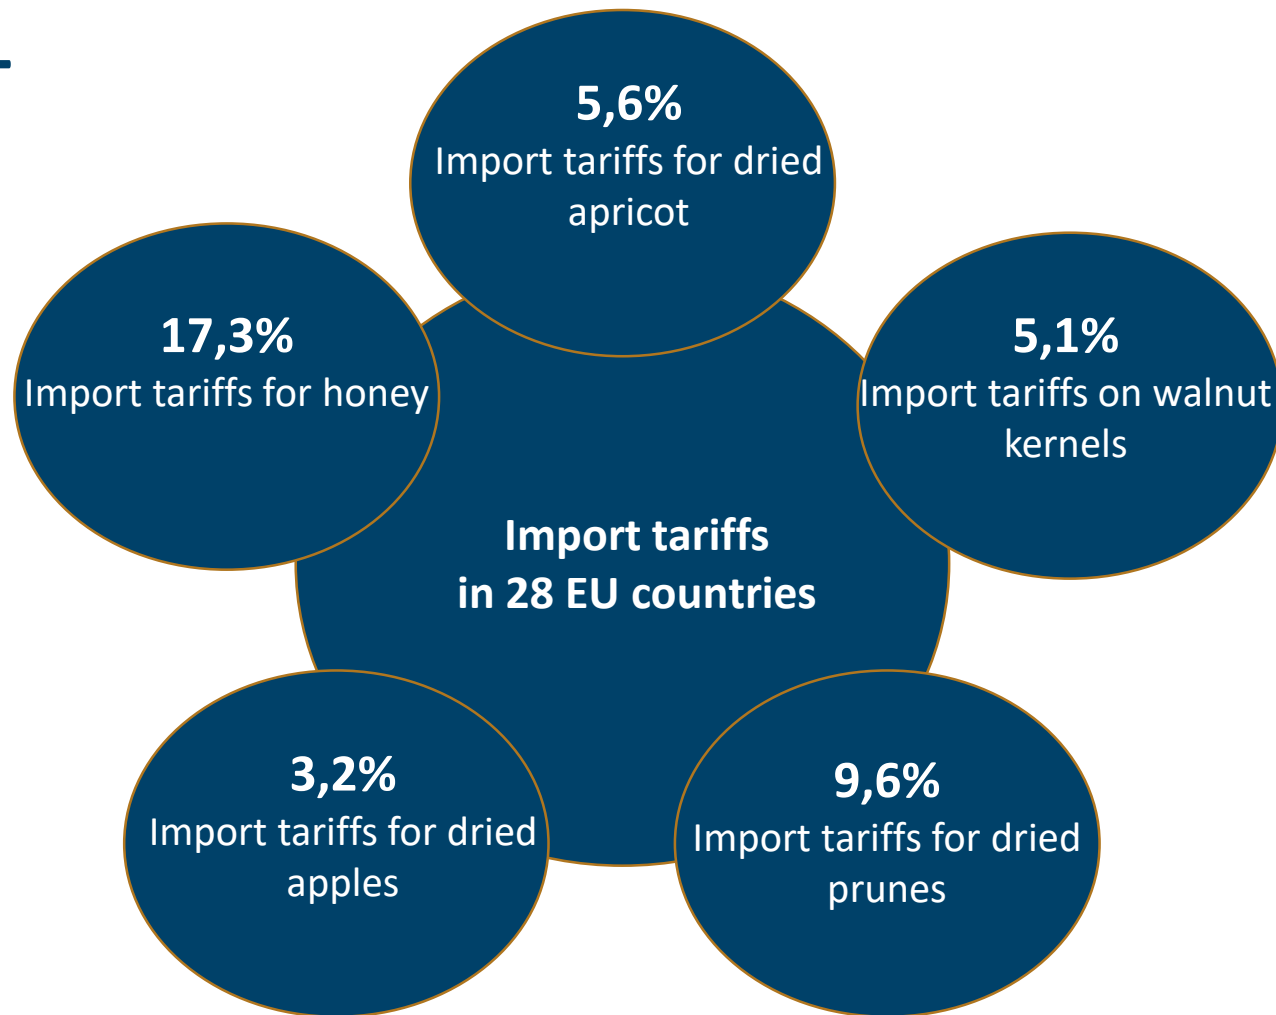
5,6%
Import tariffs for dried apricot

17,3%
Import tariffs for honey

5,1%
Import tariffs on walnut kernels

Import tariffs
in 28 EU countries

3,2%
Import tariffs for dried apples

9,6%
Import tariffs for dried prunes